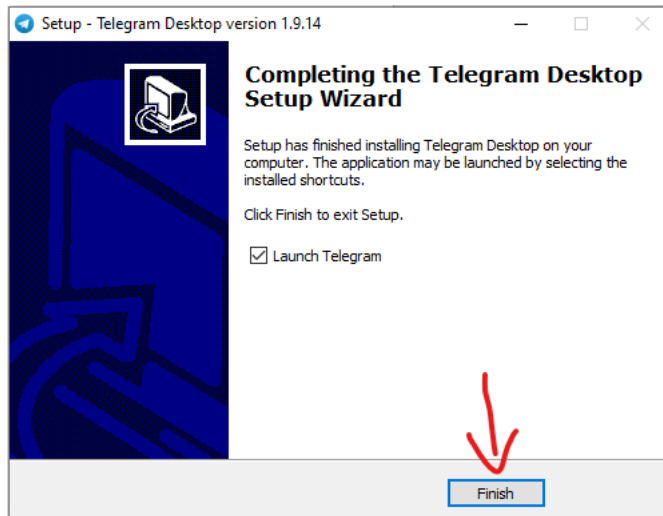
Setup - Telegram Desktop version 1.9.14

Completing the Telegram Desktop Setup Wizard

Setup has finished installing Telegram Desktop on your computer. The application may be launched by selecting the installed shortcuts.

Click Finish to exit Setup.

☑ Launch Telegram

Finish